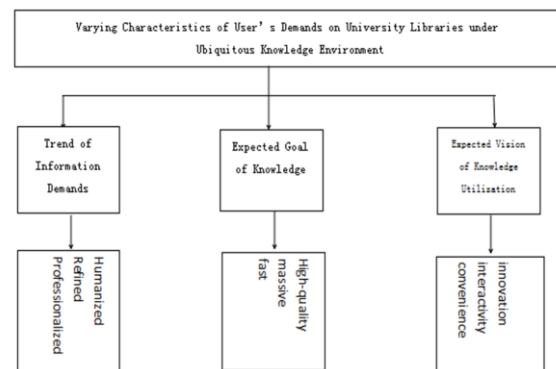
Varying Characteristics of User' s Demands on University Libraries under Ubiquitous Knowledge Environment

Trend of Information Demands

Expected Goal of Knowledge

Expected Vision of Knowledge Utilization

Humanized
Refined
Professionalized

High-quality
massive
fast

innovation
interacctivity
convenience